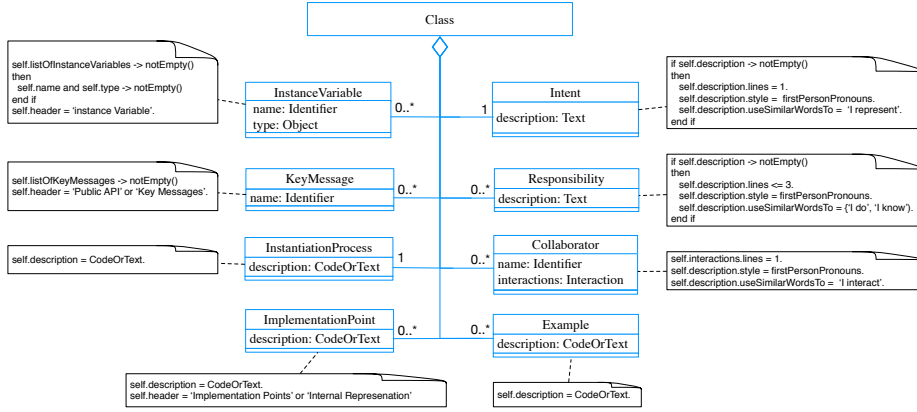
Class

self.listOfInstanceVariables -> notEmpty()
then
self.name and self.type -> notEmpty()
end if
self.header = 'instance Variable'.

InstanceVariable
name: Identifier
type: Object

0..*

1

Intent
description: Text

if self.description -> notEmpty()
then
self.description.lines = 1.
self.description.style = firstPersonPronouns.
self.description.useSimilarWordsTo = 'I represent'.
end if

self.listOfKeyMessages -> notEmpty()
self.header = 'Public API' or 'Key Messages'.

KeyMessage
name: Identifier

0..*

0..*

Responsibility
description: Text

if self.description -> notEmpty()
then
self.description.lines <= 3.
self.description.style = firstPersonPronouns.
self.description.useSimilarWordsTo = {'I do', 'I know'}.
end if

self.description = CodeOrText.

InstantiationProcess
description: CodeOrText

1

0..*

Collaborator
name: Identifier
interactions: Interaction

self.interactions.lines = 1.
self.description.style = firstPersonPronouns.
self.description.useSimilarWordsTo = 'I interact'.

ImplementationPoint
description: CodeOrText

0..*

0..*

Example
description: CodeOrText

self.description = CodeOrText.
self.header = 'Implementation Points' or 'Internal Represenation'

self.description = CodeOrText.